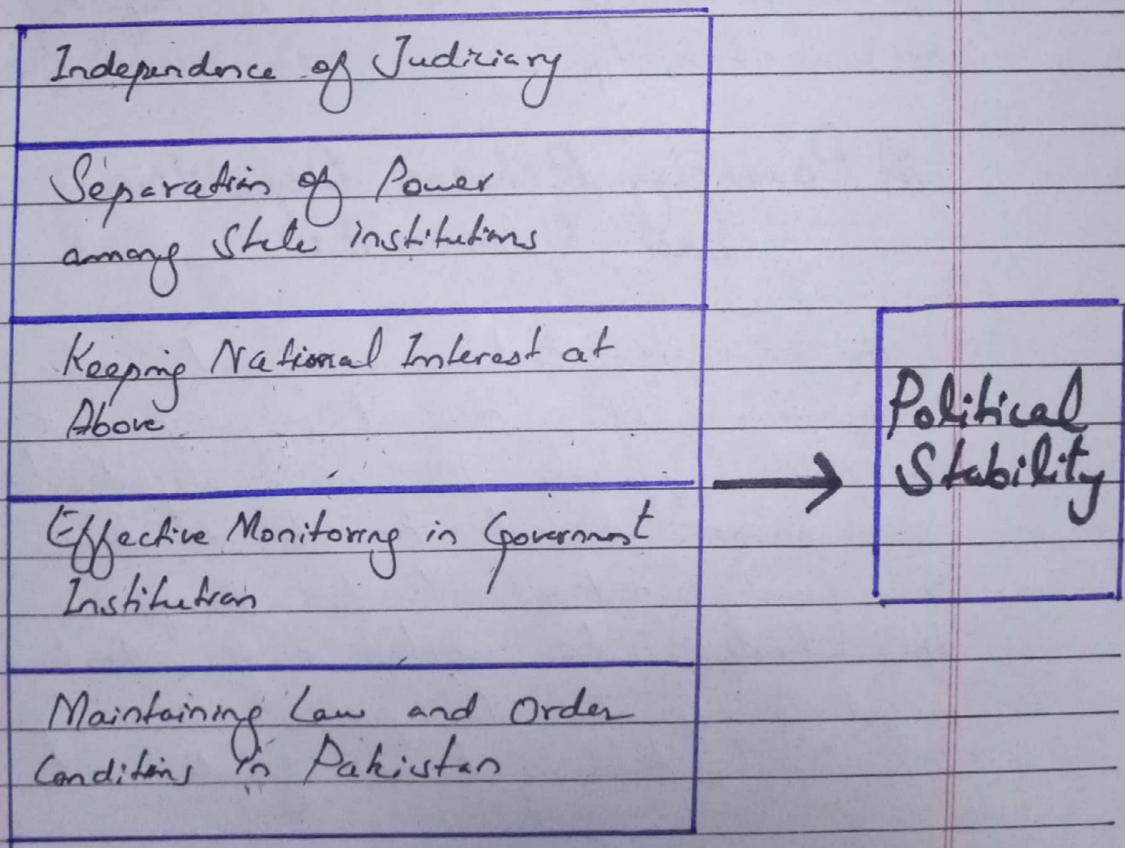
Independence of Judiciary

Separation of Power among State institutions

Keeping National Interest at Above

Effective Monitoring in Government Institution

Maintaining Law and Order Conditions in Pakistan

Political Stability